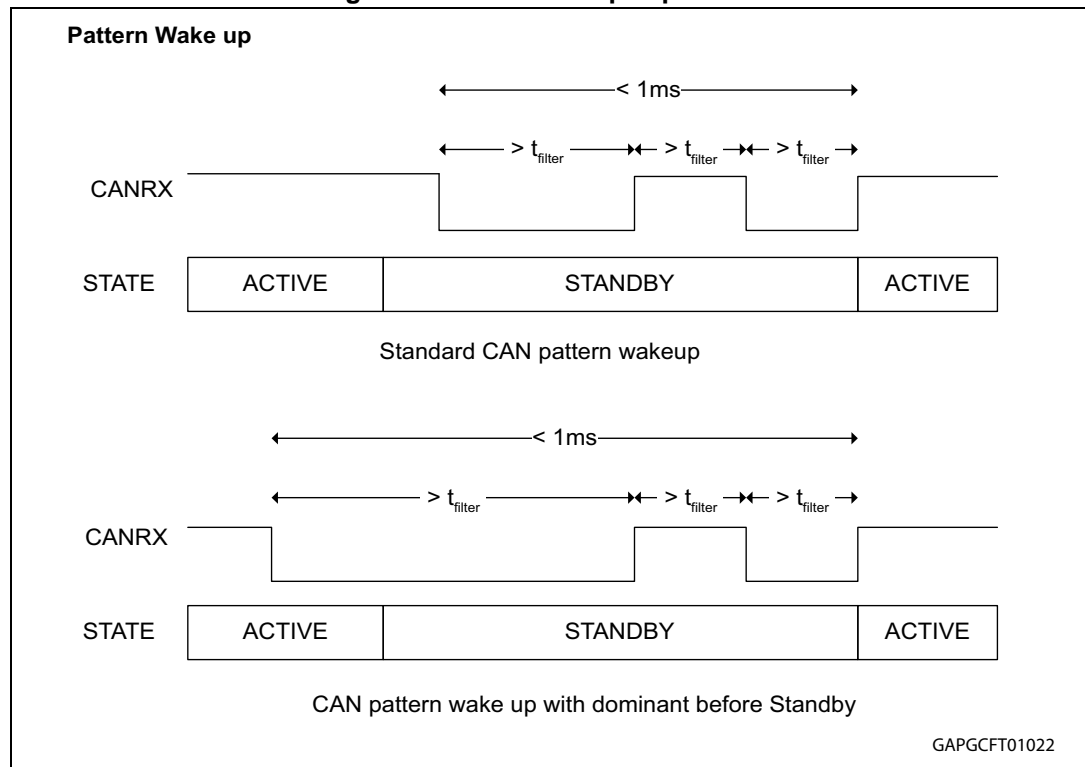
Pattern Wake up

< 1ms

> $t_{filter}$ > $t_{filter}$ > $t_{filter}$

CANRX

STATE ACTIVE STANDBY ACTIVE

Standard CAN pattern wakeup

< 1ms

> $t_{filter}$ > $t_{filter}$ > $t_{filter}$

CANRX

STATE ACTIVE STANDBY ACTIVE

CAN pattern wake up with dominant before Standby

GAPGCFT01022